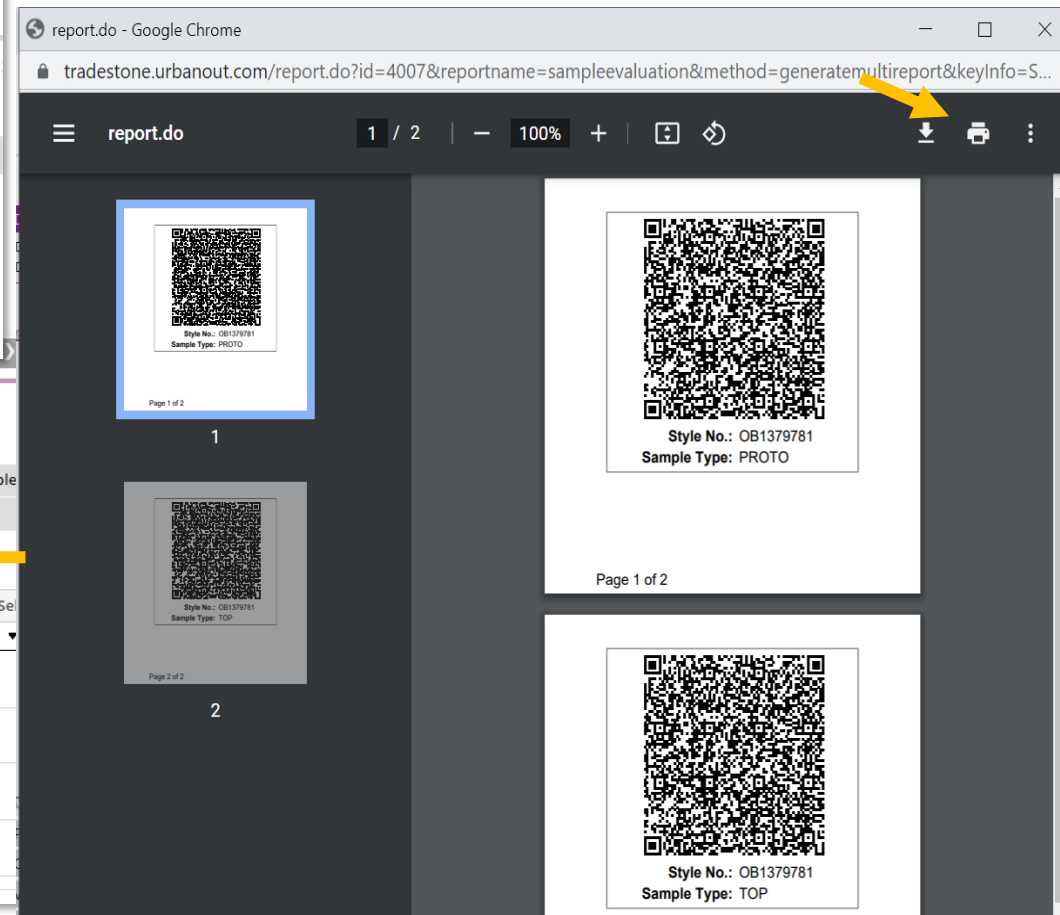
report.do - Google Chrome

tradestone.urbanout.com/report.do?id=4007&reportname=sampleevaluation&method=generatemultireport&keyInfo=S...

report.do

1 / 2

100%

Style No.: OB1379781
Sample Type: PROTO

Page 1 of 2

1

Style No.: OB1379781
Sample Type: TOP

Page 2 of 2

2

Style No.: OB1379781
Sample Type: PROTO

Page 1 of 2

Style No.: OB1379781
Sample Type: TOP

ple

Sel